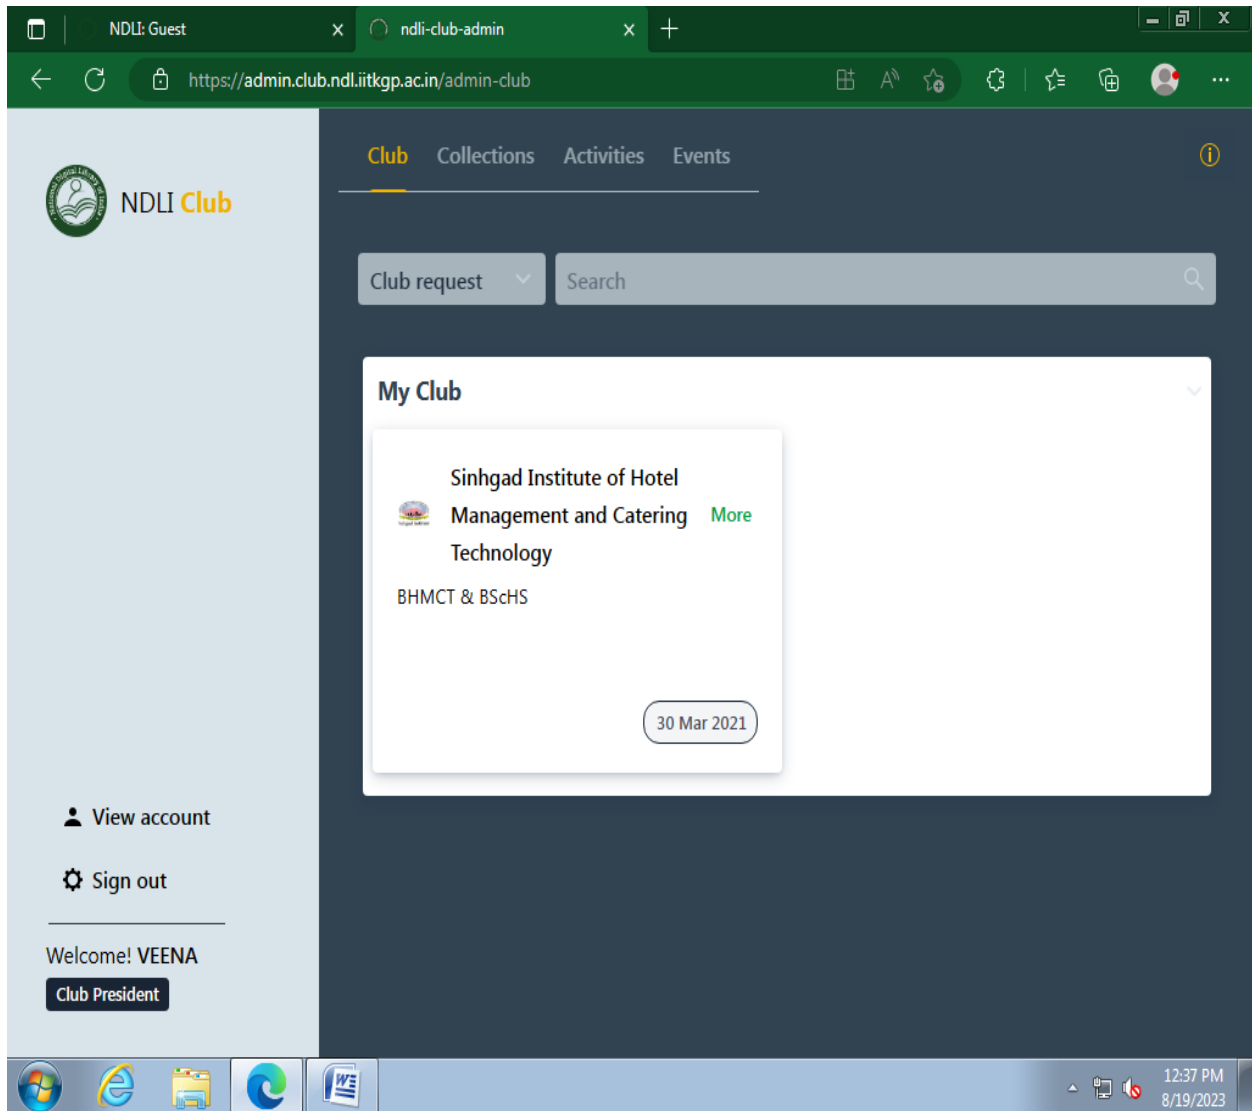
NDLI: Guest
ndli-club-admin
https://admin.club.ndl.iitkgp.ac.in/admin-club

NDLI Club

Club Collections Activities Events

Club request
Search

My Club

Sinhgad Institute of Hotel Management and Catering Technology
More

BHMCT & BScHS

30 Mar 2021

View account

Sign out

Welcome! VEENA
Club President

12:37 PM
8/19/2023